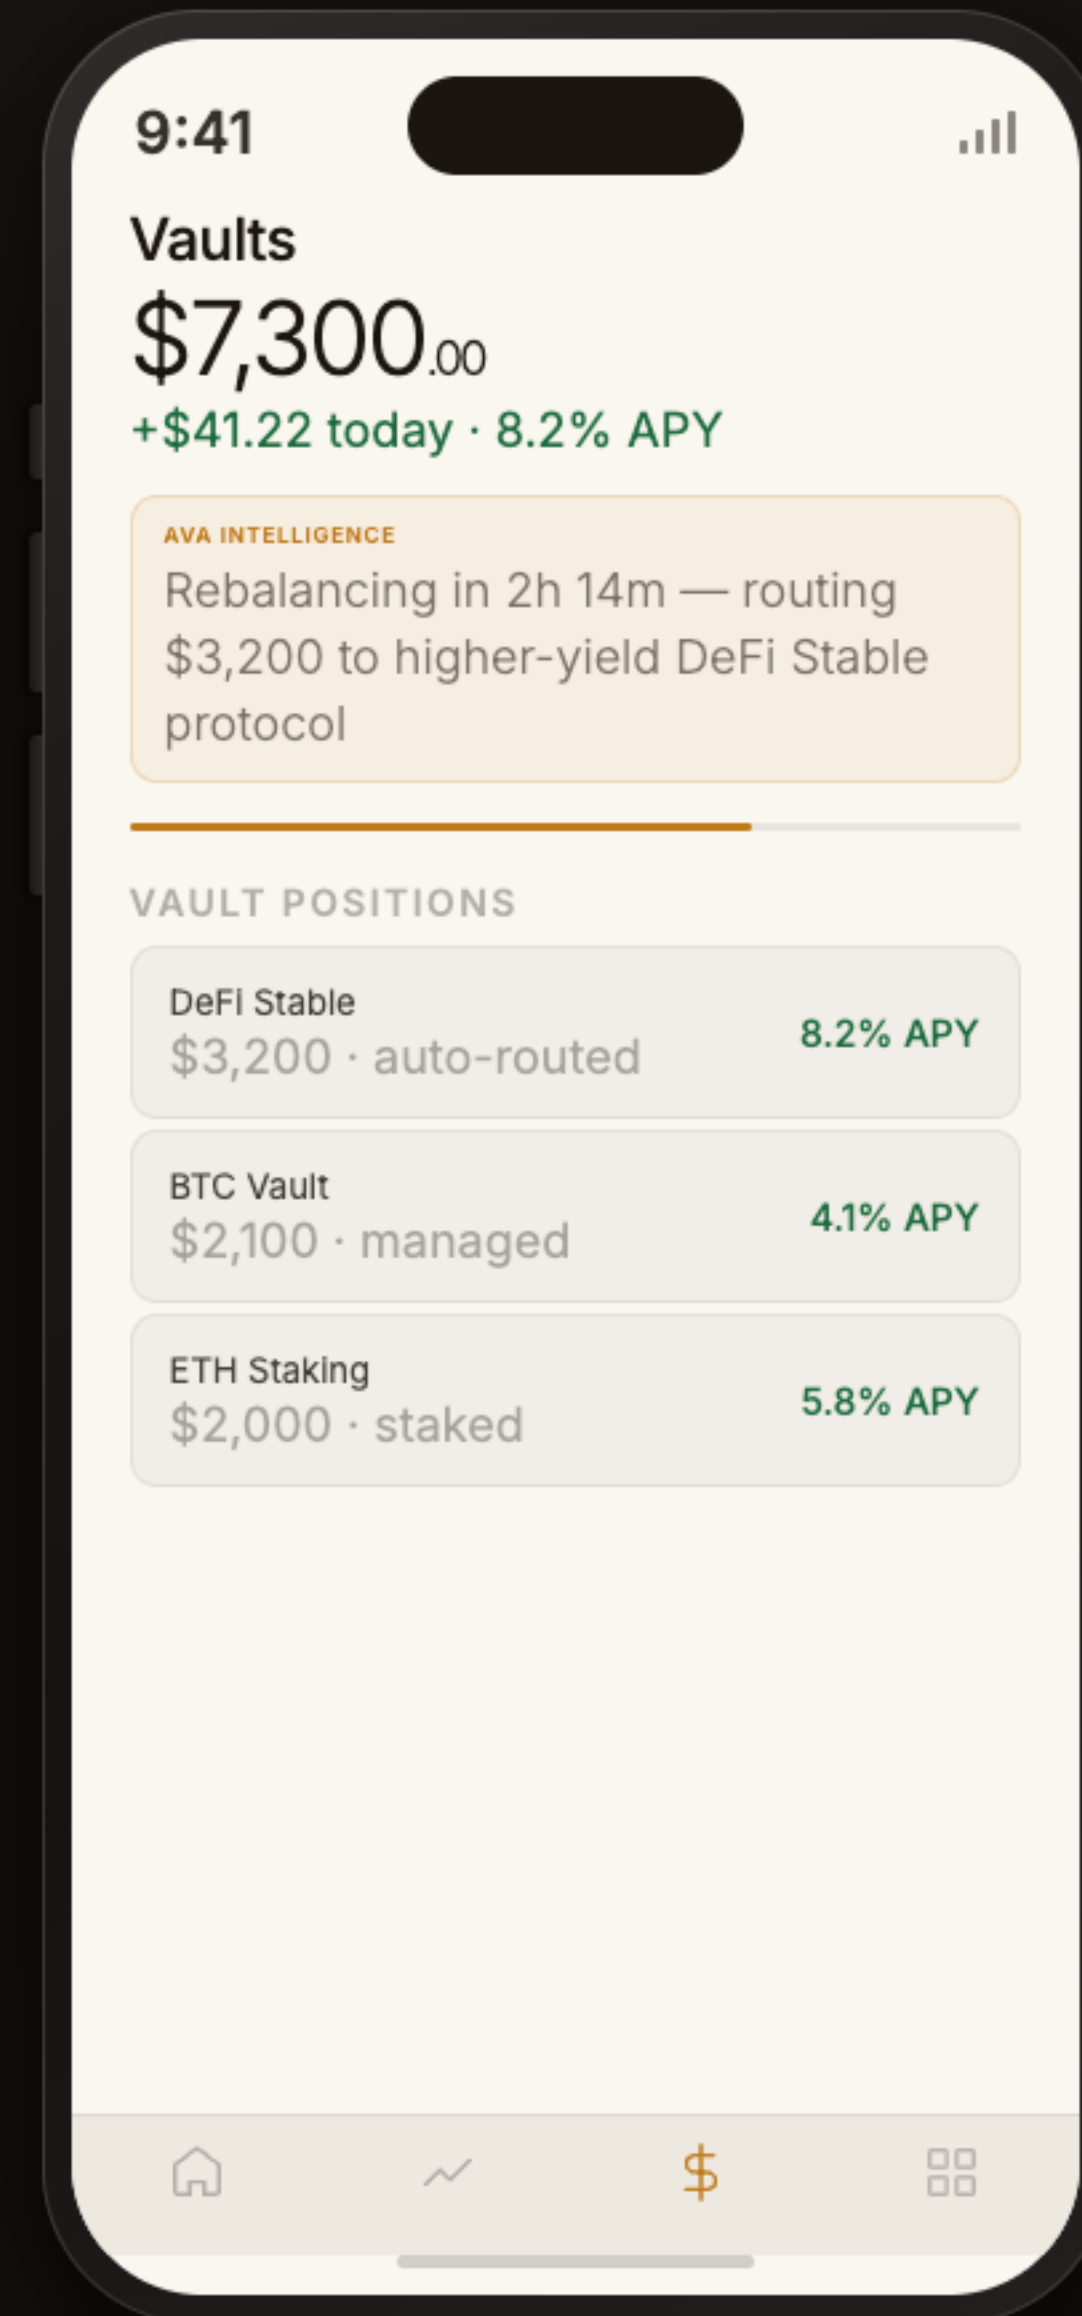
9:41

Vaults

$7,300.00

+$41.22 today · 8.2% APY

AVA INTELLIGENCE

Rebalancing in 2h 14m — routing $3,200 to higher-yield DeFi Stable protocol

VAULT POSITIONS

DeFi Stable
$3,200 · auto-routed
8.2% APY

BTC Vault
$2,100 · managed
4.1% APY

ETH Staking
$2,000 · staked
5.8% APY

$